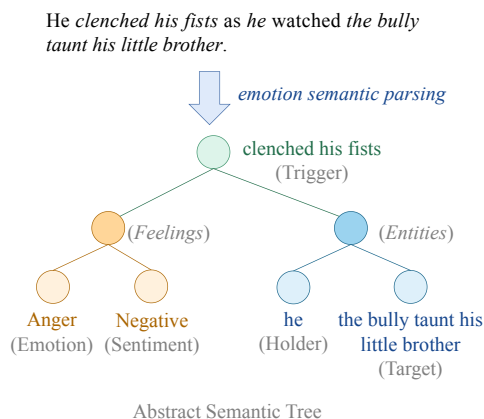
He *clenched his fists* as *he* watched *the bully taunt his little brother*.

*emotion semantic parsing*

clenched his fists
(Trigger)

(*Feelings*)

(*Entities*)

Anger
(Emotion)

Negative
(Sentiment)

he
(Holder)

the bully taunt his little brother
(Target)

Abstract Semantic Tree